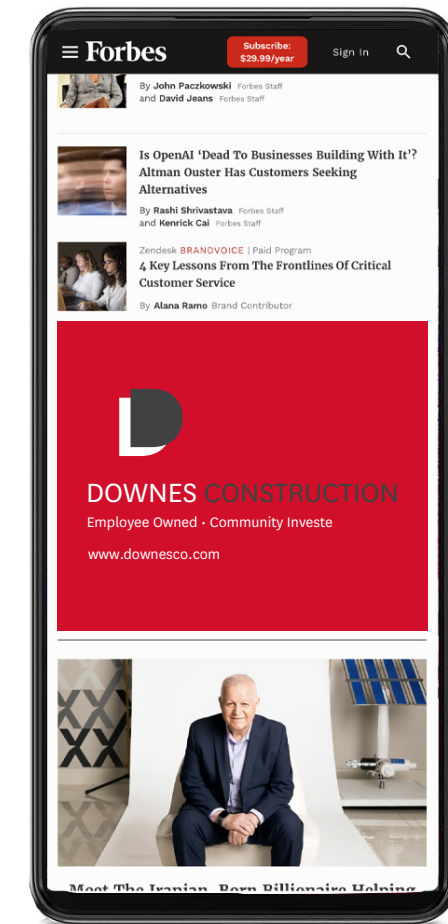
Forbes

Subscribe: $29.99/year

Sign In

By John Paczkowski Forbes Staff and David Jeans Forbes Staff

Is OpenAI 'Dead To Businesses Building With It'? Altman Ouster Has Customers Seeking Alternatives

By Rashi Shrivastava Forbes Staff and Kenrick Cai Forbes Staff

Zendesk BRANDVOICE | Paid Program

4 Key Lessons From The Frontlines Of Critical Customer Service

By Alana Ramo Brand Contributor

DOWNES CONSTRUCTION

Employee Owned • Community Investe

www.downesco.com

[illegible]